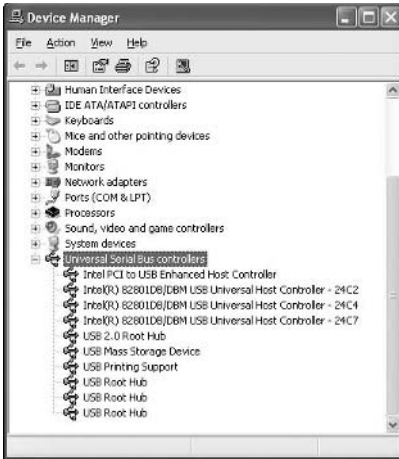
Device Manager

File Action View Help

Human Interface Devices
IDE ATA/ATAPI controllers
Keyboards
Mice and other pointing devices
Modems
Monitors
Network adapters
Ports (COM & LPT)
Processors
Sound, video and game controllers
System devices
Universal Serial Bus controllers
Intel PCI to USB Enhanced Host Controller
Intel(R) 82801DB/DBM USB Universal Host Controller - 24C2
Intel(R) 82801DB/DBM USB Universal Host Controller - 24C4
Intel(R) 82801DB/DBM USB Universal Host Controller - 24C7
USB 2.0 Root Hub
USB Mass Storage Device
USB Printing Support
USB Root Hub
USB Root Hub
USB Root Hub